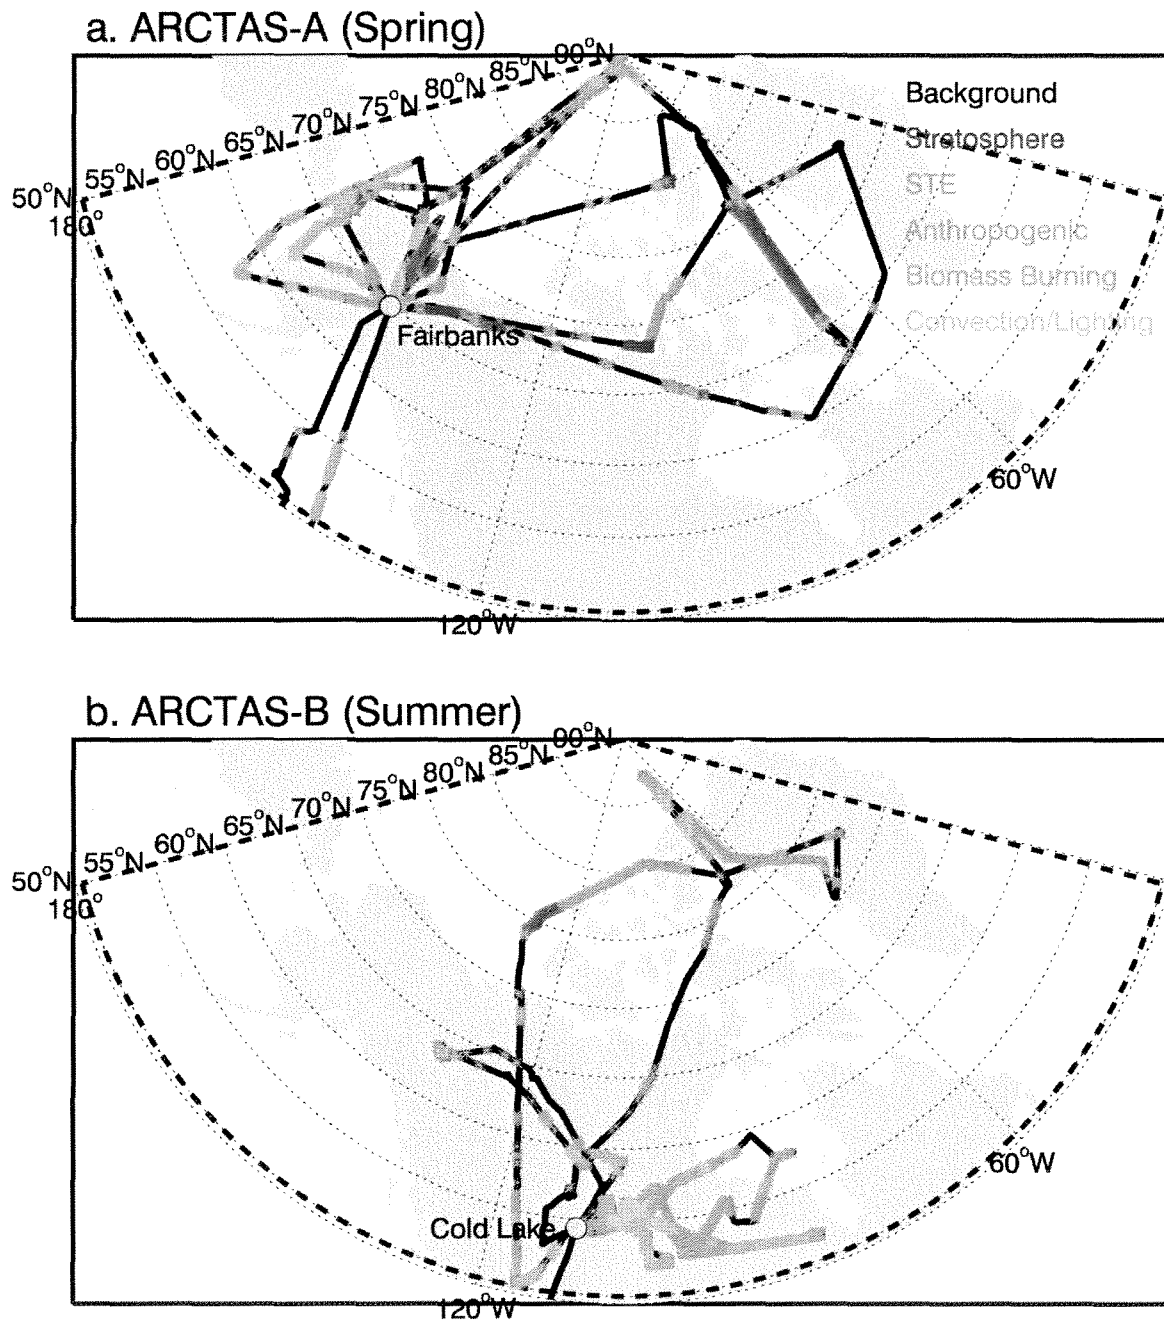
a. ARCTAS-A (Spring)

90°N 85°N 80°N 75°N 70°N 65°N 60°N 55°N 50°N 180°

Background
Stratosphere
STE
Anthropogenic
Biomass Burning
Convection/Lighting

Fairbanks

60°W

120°W

b. ARCTAS-B (Summer)

90°N 85°N 80°N 75°N 70°N 65°N 60°N 55°N 50°N 180°

Cold Lake

60°W

120°W